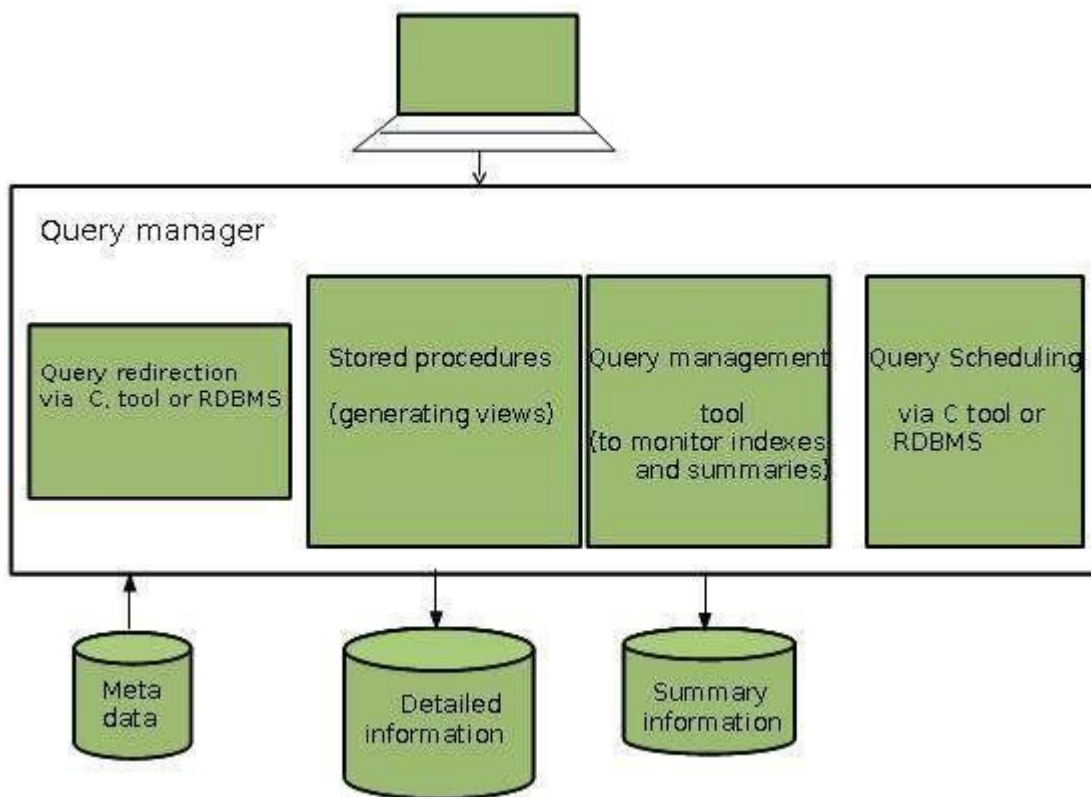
Query manager

Query redirection via C, tool or RDBMS

Stored procedures

(generating views)

Query management

tool
(to monitor indexes and summaries)

Query Scheduling

via C tool or RDBMS

Meta data

Detailed information

Summary information